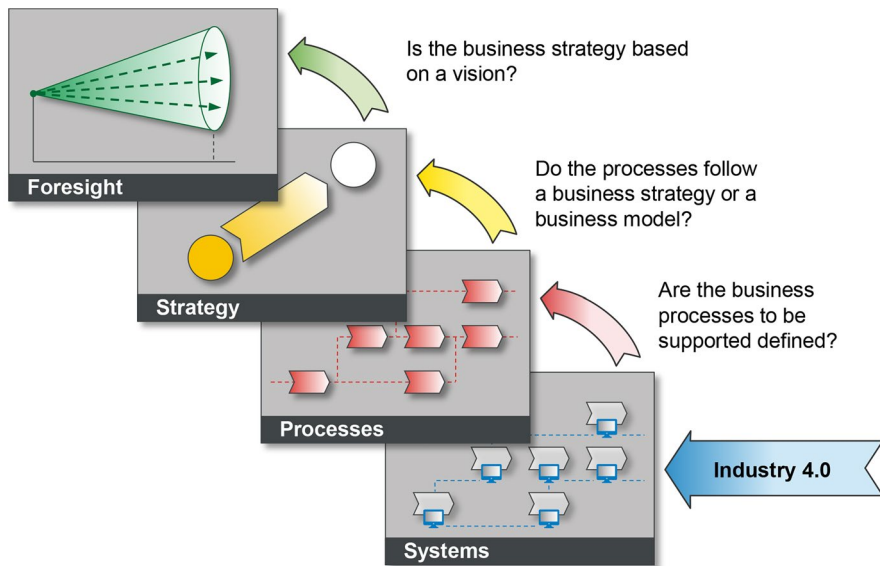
Is the business strategy based on a vision?

Foresight

Do the processes follow a business strategy or a business model?

Strategy

Are the business processes to be supported defined?

Processes

Industry 4.0

Systems